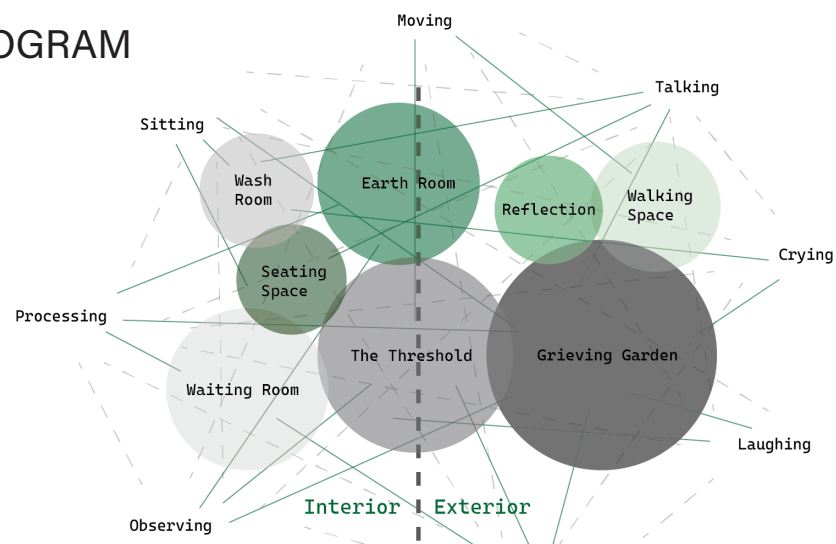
OGRAM

Moving

Talking

Sitting

Wash Room

Earth Room

Reflection

Walking Space

Crying

Seating Space

Processing

The Threshold

Grieving Garden

Waiting Room

Laughing

Observing

Interior

Exterior